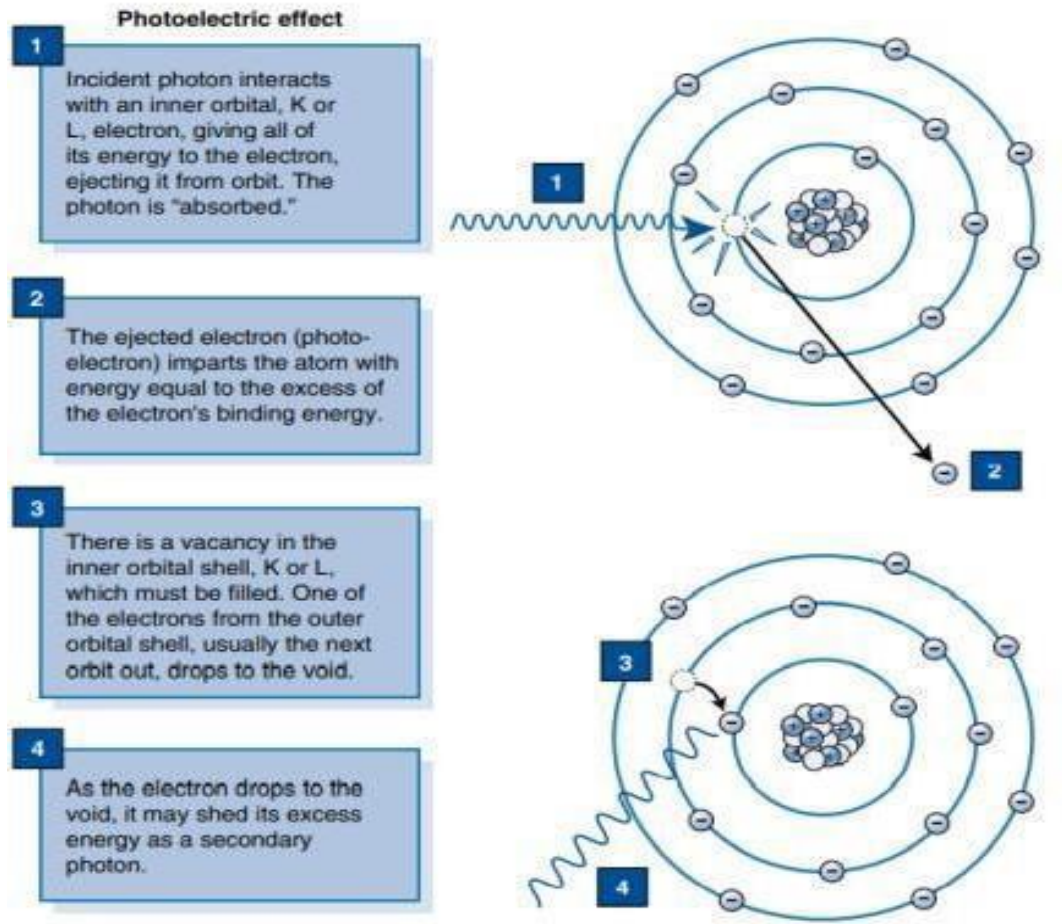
Photoelectric effect

1

Incident photon interacts with an inner orbital, K or L, electron, giving all of its energy to the electron, ejecting it from orbit. The photon is "absorbed."

2

The ejected electron (photoelectron) imparts the atom with energy equal to the excess of the electron's binding energy.

3

There is a vacancy in the inner orbital shell, K or L, which must be filled. One of the electrons from the outer orbital shell, usually the next orbit out, drops to the void.

4

As the electron drops to the void, it may shed its excess energy as a secondary photon.

1

2

3

4